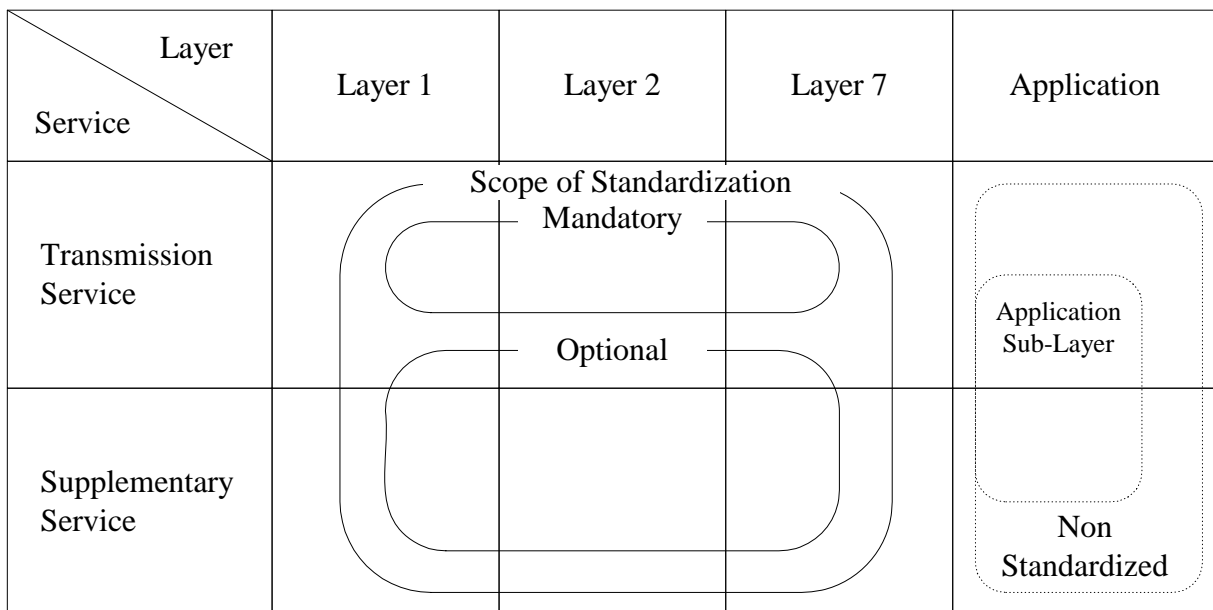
| Layer / Service | Layer 1 | Layer 2 | Layer 7 | Application |
|---|---|---|---|---|
| Transmission Service | | | | |
| Supplementary Service | | | | |

Scope of Standardization

Mandatory

Optional

Application Sub-Layer

Non Standardized